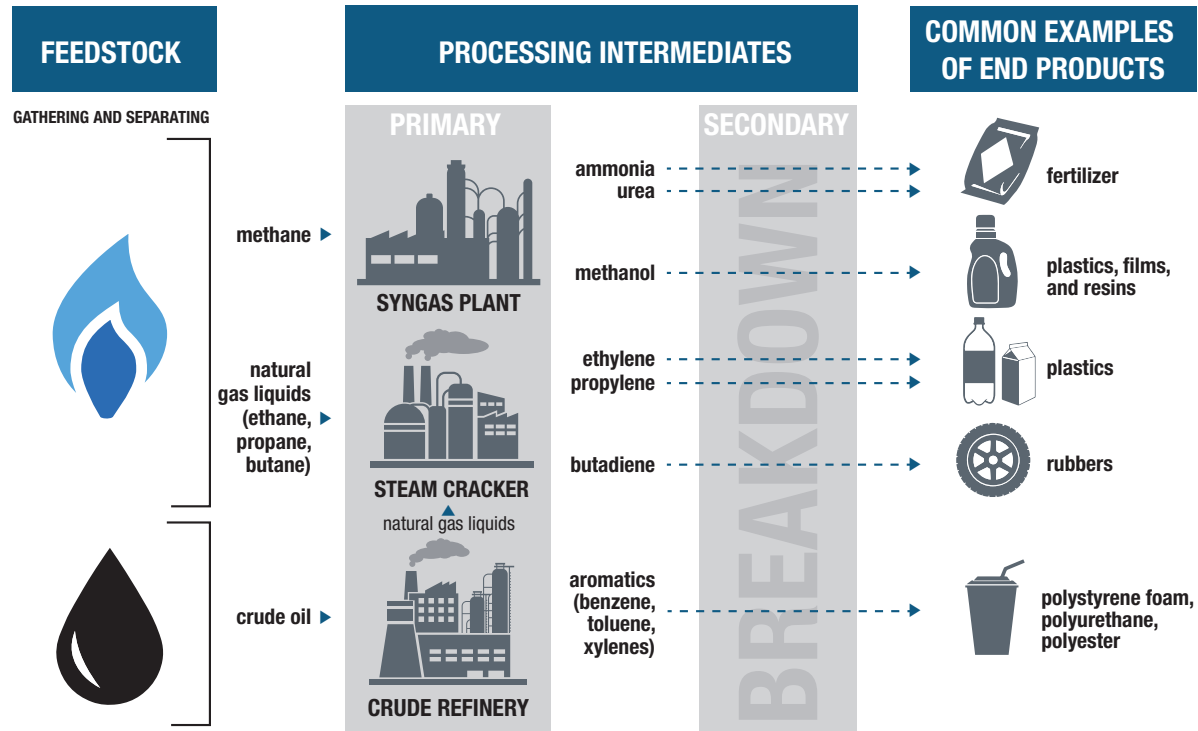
FEEDSTOCK

PROCESSING INTERMEDIATES

COMMON EXAMPLES OF END PRODUCTS

GATHERING AND SEPARATING

PRIMARY

SECONDARY

BREAKDOWN

methane

SYNGAS PLANT

natural gas liquids (ethane, propane, butane)

STEAM CRACKER

natural gas liquids

crude oil

CRUDE REFINERY

ammonia
urea

methanol

ethylene
propylene

butadiene

aromatics (benzene, toluene, xylenes)

fertilizer

plastics, films, and resins

plastics

rubbers

polystyrene foam, polyurethane, polyester